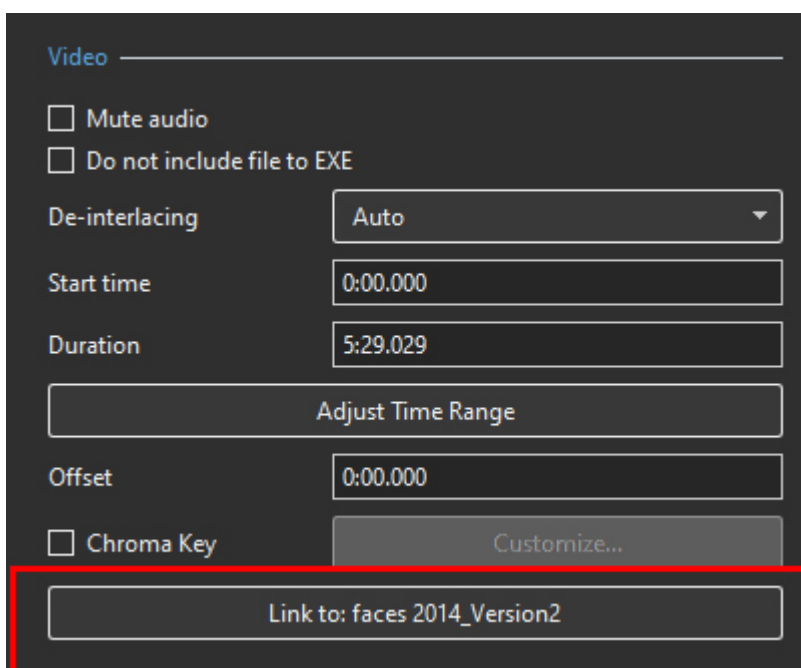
Video

Mute audio

Do not include file to EXE

De-interlacing | Auto

Start time | 0:00.000

Duration | 5:29.029

Adjust Time Range

Offset | 0:00.000

Chroma Key | Customize...

Link to: faces 2014_Version2